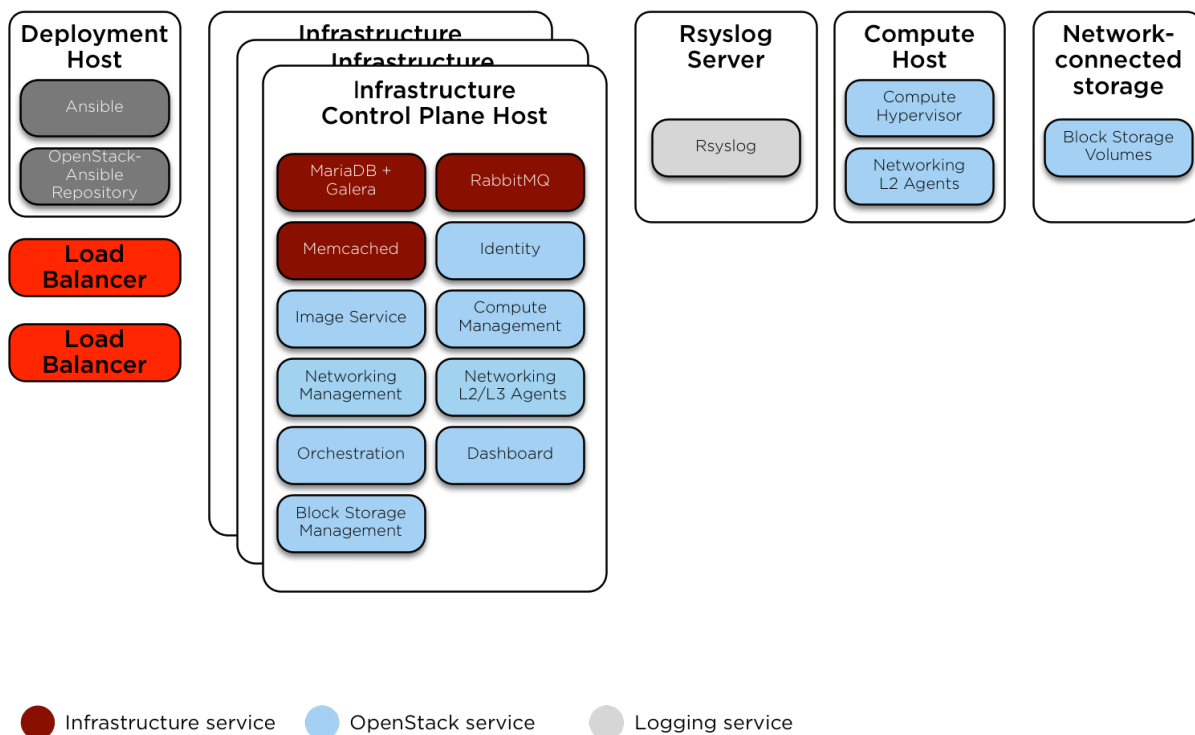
Deployment Host

Ansible

OpenStack-Ansible Repository

Load Balancer

Load Balancer

Infrastructure

Infrastructure

Infrastructure Control Plane Host

MariaDB + Galera

RabbitMQ

Memcached

Identity

Image Service

Compute Management

Networking Management

Networking L2/L3 Agents

Orchestration

Dashboard

Block Storage Management

Rsyslog Server

Rsyslog

Compute Host

Compute Hypervisor

Networking L2 Agents

Network-connected storage

Block Storage Volumes

Infrastructure service

OpenStack service

Logging service